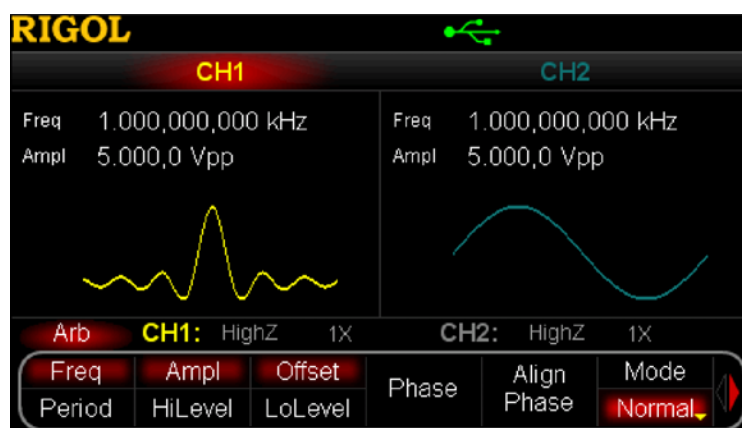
RIGOL

CH1

CH2

Freq 1.000,000,000 kHz
Ampl 5.000,0 Vpp

Freq 1.000,000,000 kHz
Ampl 5.000,0 Vpp

Arb CH1: HighZ 1X CH2: HighZ 1X

Freq
Period

Ampl
HiLevel

Offset
LoLevel

Phase

Align Phase

Mode
Normal